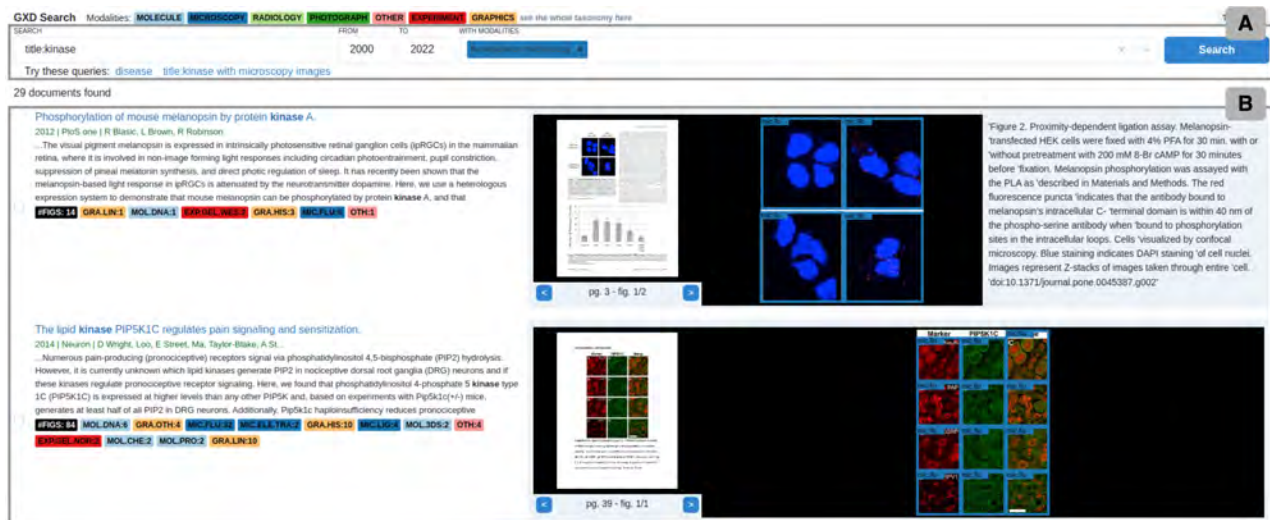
GXD Search Modalities: MOLECULE MICROSCOPY RADIOLOGY PHOTOGRAPH OTHER EXPERIMENT GRAPHICS see the whole taxonomy here

A

SEARCH
title:kinase

FROM
2000

TO
2022

WITH MODALITIES
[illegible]

Search

Try these queries: disease title:kinase with microscopy images

29 documents found

B

Phosphorylation of mouse melanopsin by protein kinase A.

2012 | PloS one | R Blasic, L Brown, R Robinson

...The visual pigment melanopsin is expressed in intrinsically photosensitive retinal ganglion cells (ipRGCs) in the mammalian retina, where it is involved in non-image forming light responses including circadian photoentrainment, pupil constriction, suppression of pineal melatonin synthesis, and direct photic regulation of sleep. It has recently been shown that the melanopsin-based light response in ipRGCs is attenuated by the neurotransmitter dopamine. Here, we use a heterologous expression system to demonstrate that mouse melanopsin can be phosphorylated by protein kinase A, and that

#FIGS: 14 GRA.LIN:1 MOL.DNA:1 EXP.GEL.WES:3 GRA.HIS:3 MIC.FLU:6 OTH:1

pg. 3 - fig. 1/2

'Figure 2. Proximity-dependent ligation assay. Melanopsin-'transfected HEK cells were fixed with 4% PFA for 30 min. with or 'without pretreatment with 200 mM 8-Br cAMP for 30 minutes before 'fixation. Melanopsin phosphorylation was assayed with the PLA as 'described in Materials and Methods. The red fluorescence puncta 'indicates that the antibody bound to melanopsin's intracellular C- 'terminal domain is within 40 nm of the phospho-serine antibody when 'bound to phosphorylation sites in the intracellular loops. Cells 'visualized by confocal microscopy. Blue staining indicates DAPI staining 'of cell nuclei. Images represent Z-stacks of images taken through entire 'cell. 'doi:10.1371/journal.pone.0045387.g002'

The lipid kinase PIP5K1C regulates pain signaling and sensitization.

2014 | Neuron | D Wright, Loo, E Street, Ma, Taylor-Blake, A St...

...Numerous pain-producing (pronociceptive) receptors signal via phosphatidylinositol 4,5-bisphosphate (PIP2) hydrolysis. However, it is currently unknown which lipid kinases generate PIP2 in nociceptive dorsal root ganglia (DRG) neurons and if these kinases regulate pronociceptive receptor signaling. Here, we found that phosphatidylinositol 4-phosphate 5 kinase type 1C (PIP5K1C) is expressed at higher levels than any other PIP5K and, based on experiments with Pip5k1c(+/-) mice, generates at least half of all PIP2 in DRG neurons. Additionally, Pip5k1c haploinsufficiency reduces pronociceptive

#FIGS: 84 MOL.DNA:6 GRA.OTH:4 MIC.FLU:32 MIC.ELE.TRA:2 GRA.HIS:10 MIC.LIG:4 MOL.3DS:2 OTH:4 EXP.GEL.NOR:2 MOL.CHE:2 MOL.PRO:2 GRA.LIN:10

Marker PIP5K1C

pg. 39 - fig. 1/1